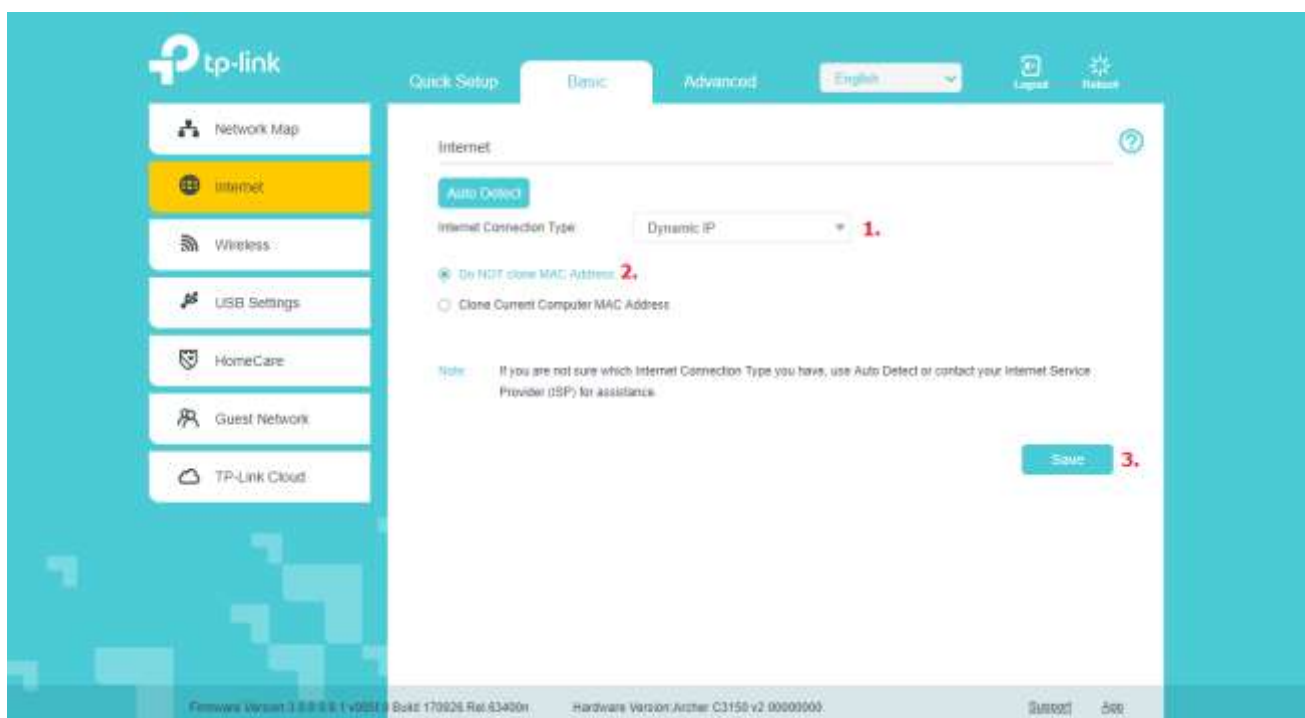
tp-link

Quick Setup
Basic
Advanced
English
Logout
Reboot

Network Map
Internet
Wireless
USB Settings
HomeCare
Guest Network
TP-Link Cloud

Internet

Auto Detect

Internet Connection Type: Dynamic IP 1.

Do NOT clone MAC Address 2.
Clone Current Computer MAC Address

Note: If you are not sure which Internet Connection Type you have, use Auto Detect or contact your Internet Service Provider (ISP) for assistance.

Save 3.

Firmware Version:1.0.0.0.1 v005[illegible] Build 170926 Rel.63400n   Hardware Version:Archer C3150 v2 00000000   Support   App